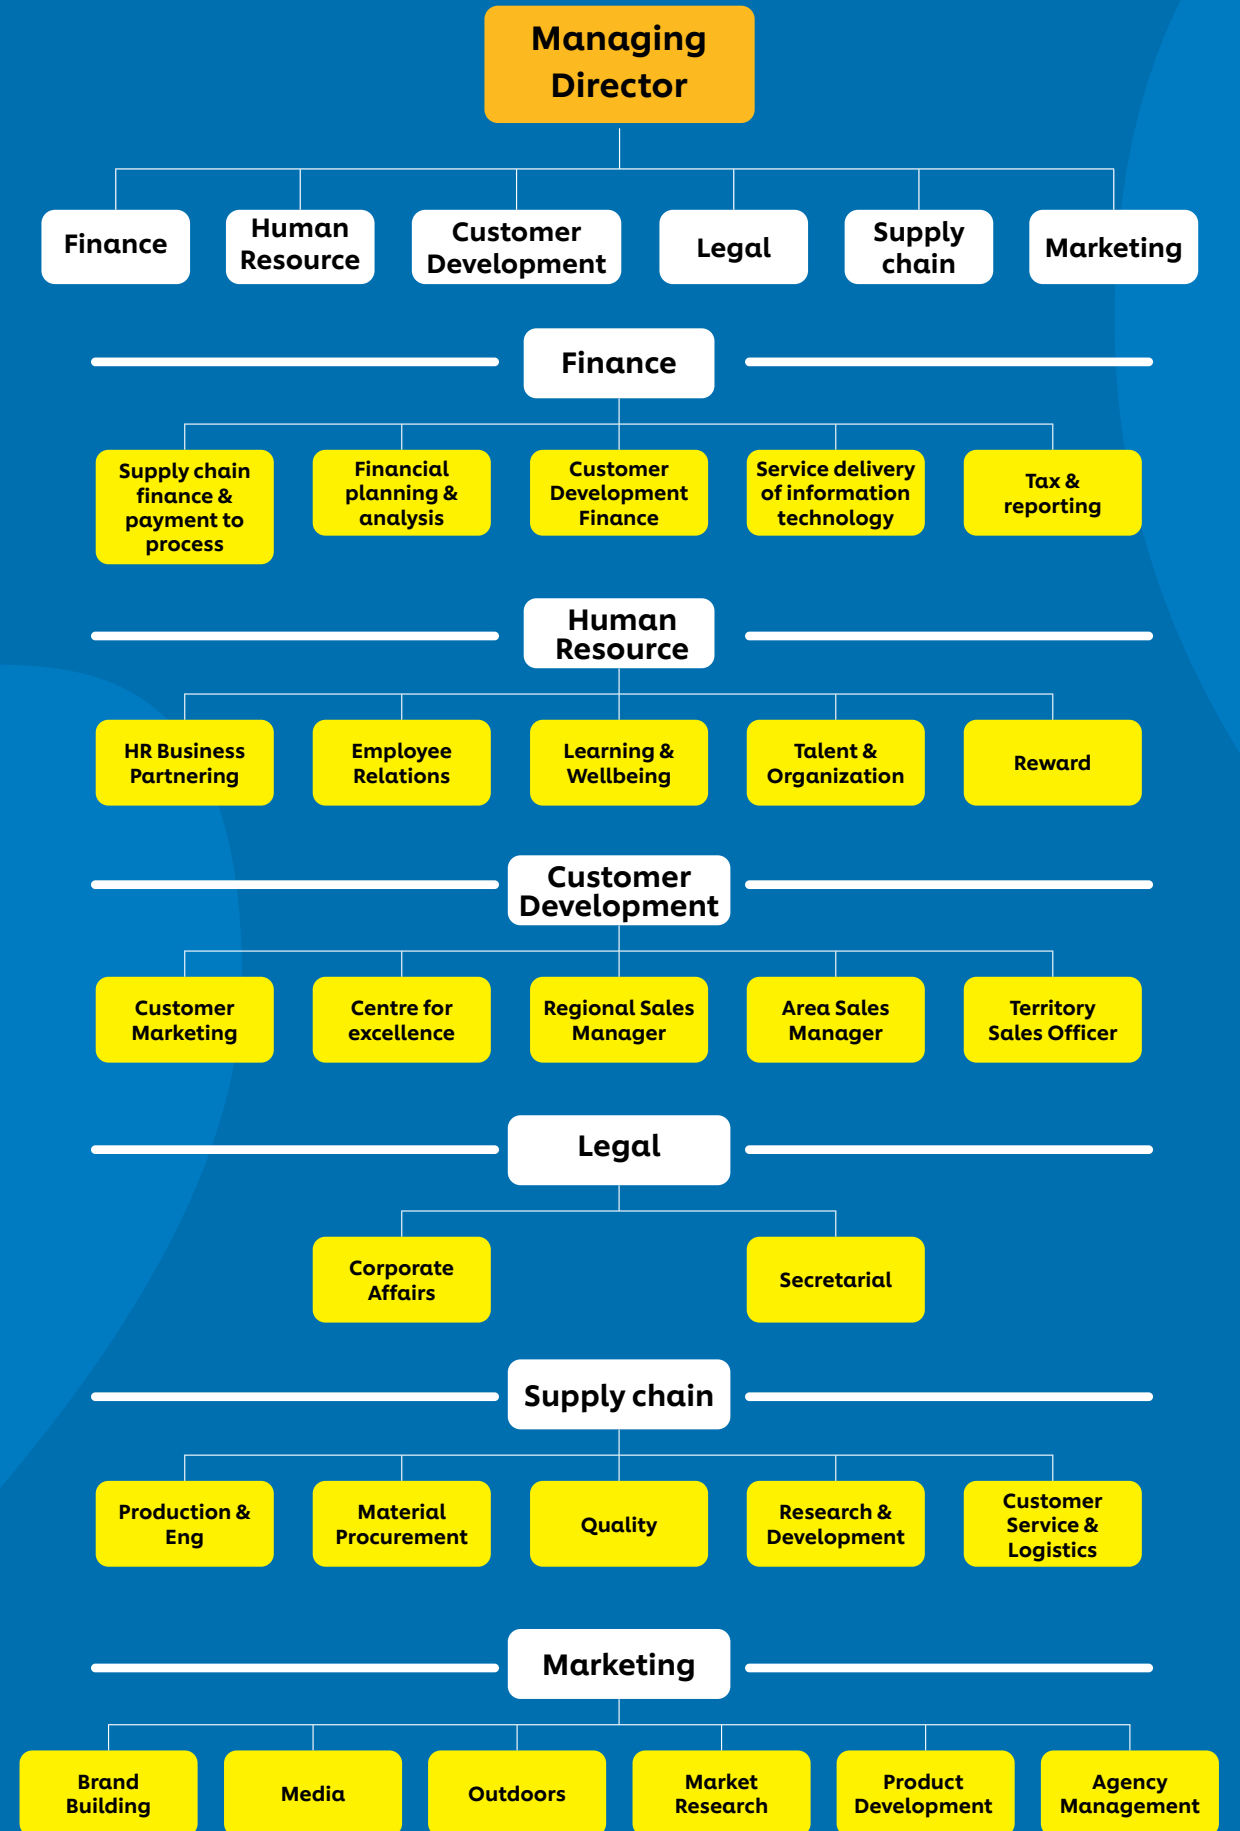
Managing Director

Finance

Human Resource

Customer Development

Legal

Supply chain

Marketing

Finance

Supply chain finance & payment to process

Financial planning & analysis

Customer Development Finance

Service delivery of information technology

Tax & reporting

Human Resource

HR Business Partnering

Employee Relations

Learning & Wellbeing

Talent & Organization

Reward

Customer Development

Customer Marketing

Centre for excellence

Regional Sales Manager

Area Sales Manager

Territory Sales Officer

Legal

Corporate Affairs

Secretarial

Supply chain

Production & Eng

Material Procurement

Quality

Research & Development

Customer Service & Logistics

Marketing

Brand Building

Media

Outdoors

Market Research

Product Development

Agency Management